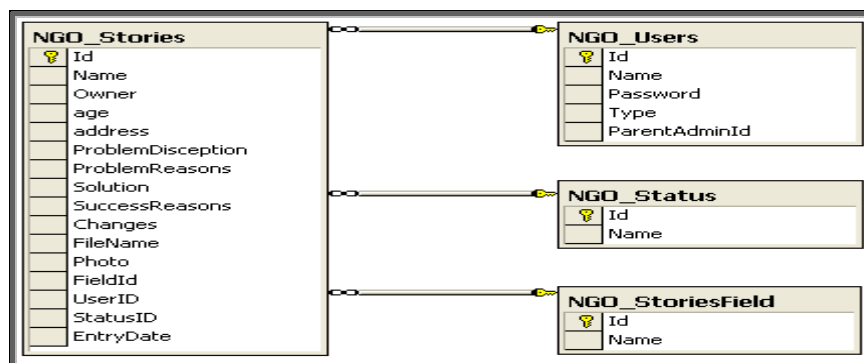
NGO_Stories
Id
Name
Owner
age
address
ProblemDisception
ProblemReasons
Solution
SuccessReasons
Changes
FileName
Photo
FieldId
UserID
StatusID
EntryDate

NGO_Users
Id
Name
Password
Type
ParentAdminId

NGO_Status
Id
Name

NGO_StoriesField
Id
Name